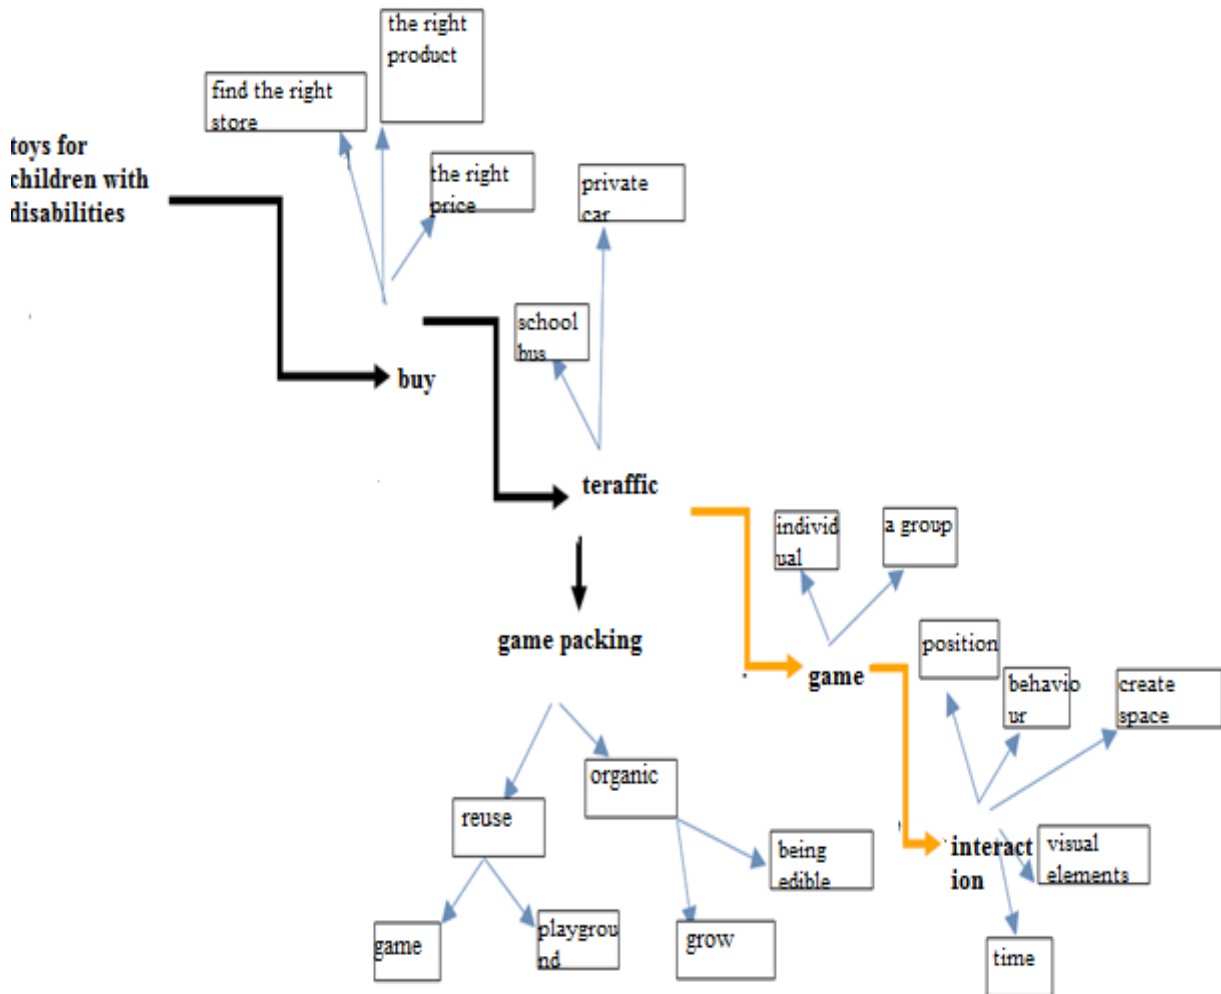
the right product

find the right store

toys for children with disabilities

the right price

private car

school bus

buy

teraffic

individual

a group

game packing

position

game

behaviour

create space

organic

reuse

being edible

interaction

visual elements

game

playground

grow

time